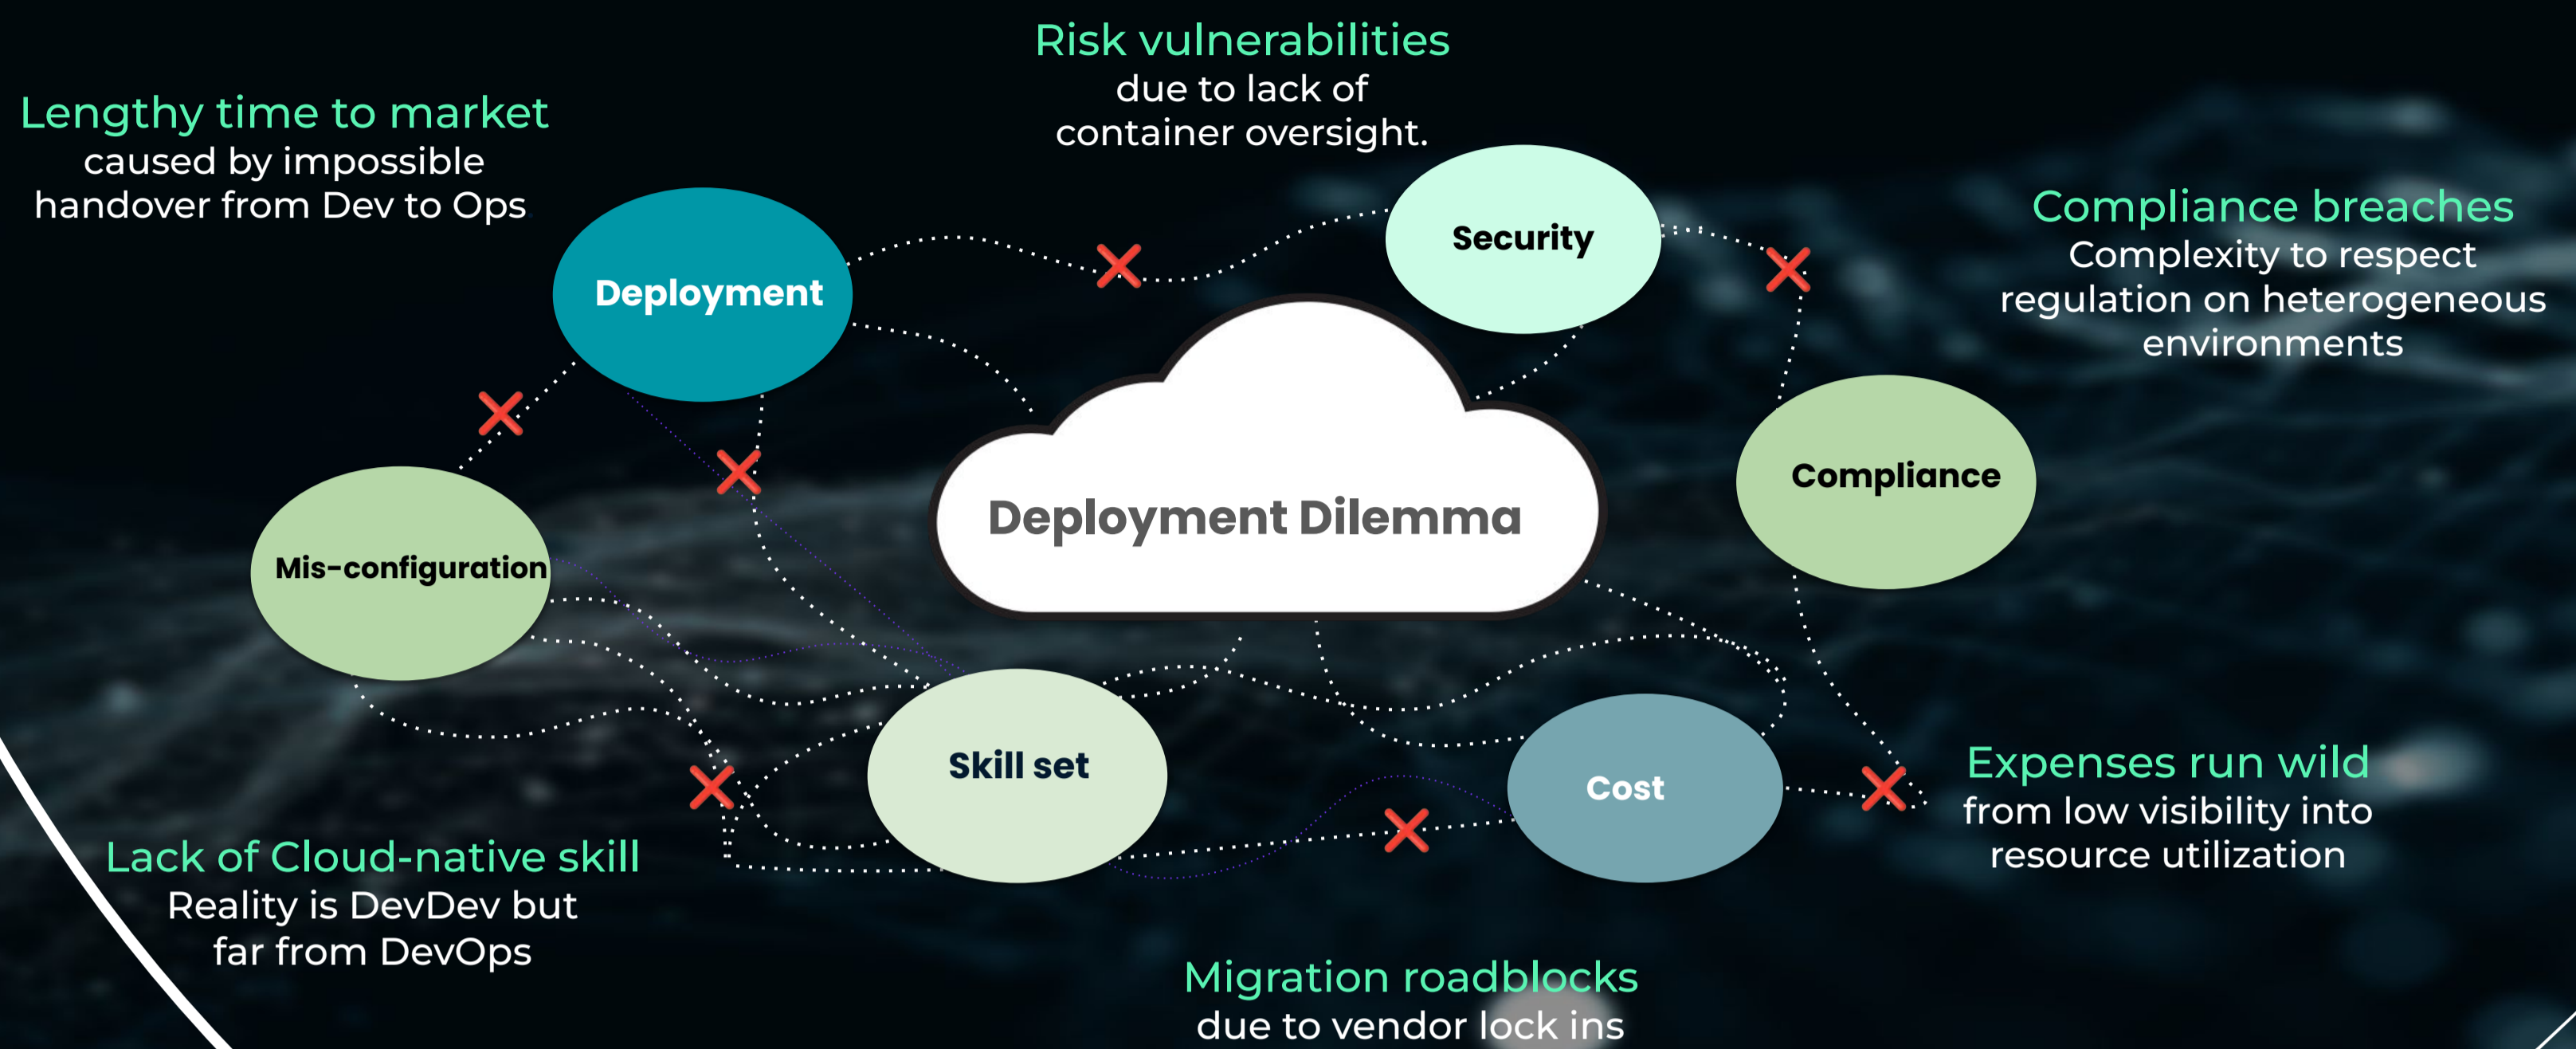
Risk vulnerabilities
due to lack of container oversight.

Lengthy time to market
caused by impossible handover from Dev to Ops

Deployment

Security

Compliance breaches
Complexity to respect regulation on heterogeneous environments

Deployment Dilemma

Compliance

Mis-configuration

Skill set

Cost

Expenses run wild
from low visibility into resource utilization

Lack of Cloud-native skill
Reality is DevDev but far from DevOps

Migration roadblocks
due to vendor lock ins